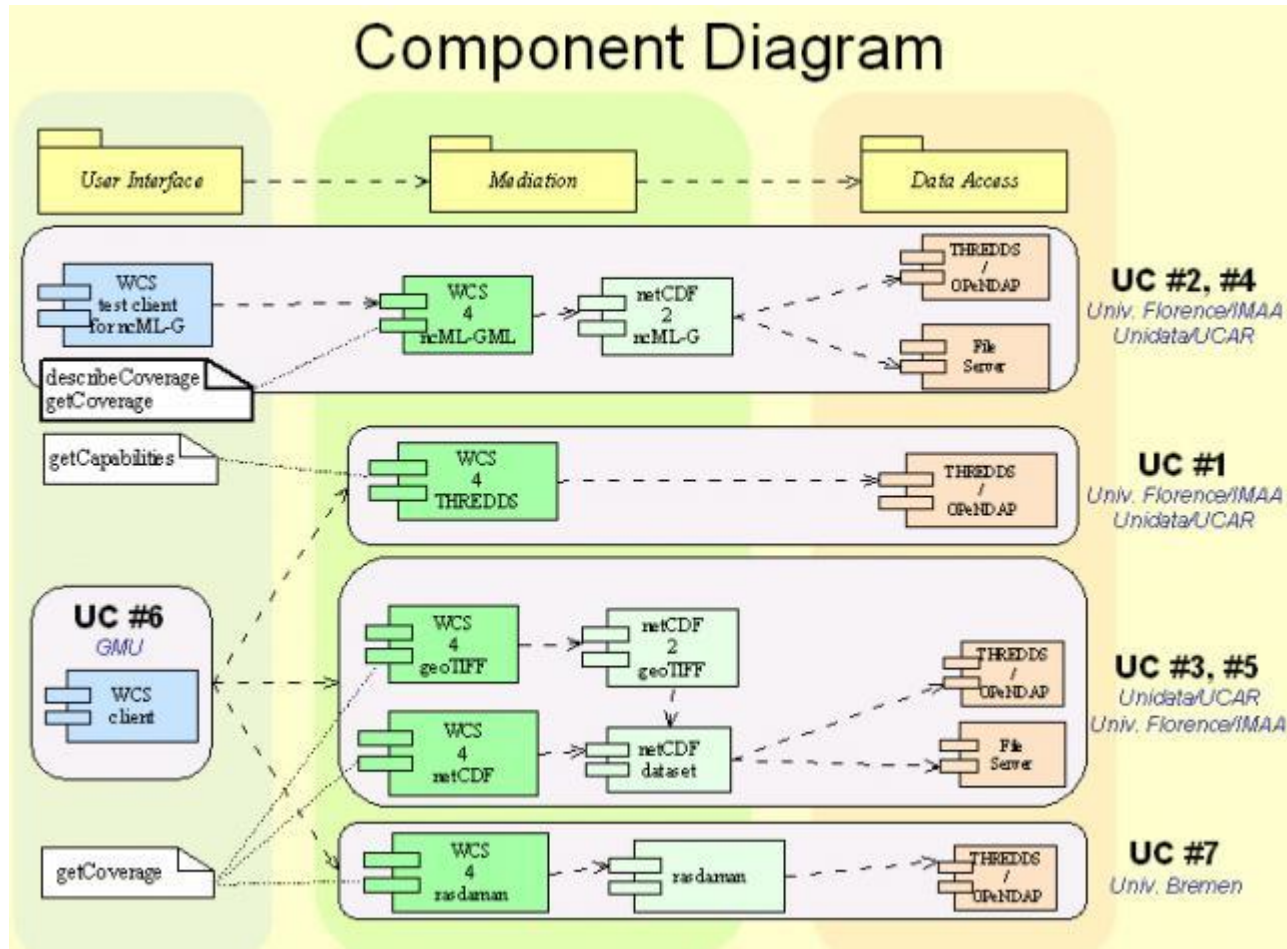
Component Diagram

User Interface

Mediation

Data Access

WCS test client for ncML-G

WCS 4 ncML-GML

netCDF 2 ncML-G

THREDDS / OPeNDAP

File Server

UC #2, #4
Univ. Florence/IMAA
Unidata/UCAR

describeCoverage
getCoverage

getCapabilities

WCS 4 THREDDS

THREDDS / OPeNDAP

UC #1
Univ. Florence/IMAA
Unidata/UCAR

UC #6
GMU

WCS client

WCS 4 geoTIFF

netCDF 2 geoTIFF

THREDDS / OPeNDAP

UC #3, #5
Unidata/UCAR
Univ. Florence/IMAA

WCS 4 netCDF

netCDF dataset

File Server

getCoverage

WCS 4 rasdaman

rasdaman

THREDDS / OPeNDAP

UC #7
Univ. Bremen